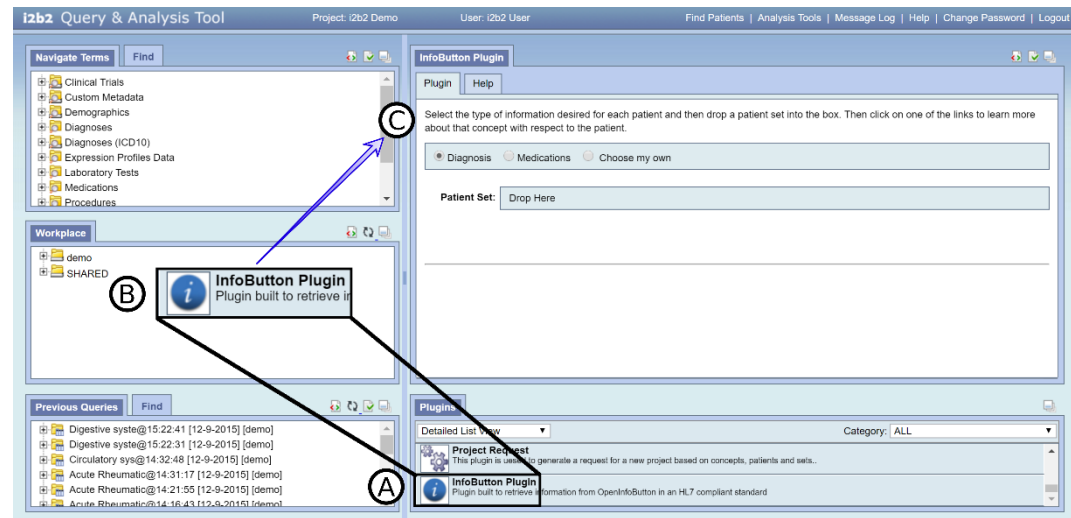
i2b2 Query & Analysis Tool Project: i2b2 Demo User: i2b2 User Find Patients | Analysis Tools | Message Log | Help | Change Password | Logout

Navigate Terms Find

Clinical Trials
Custom Metadata
Demographics
Diagnoses
Diagnoses (ICD10)
Expression Profiles Data
Laboratory Tests
Medications
Procedures

Workplace

demo
SHARED

InfoButton Plugin
Plugin built to retrieve in

Previous Queries Find

Digestive syste@15:22:41 [12-9-2015] [demo]
Digestive syste@15:22:31 [12-9-2015] [demo]
Circulatory sys@14:32:48 [12-9-2015] [demo]
Acute Rheumatic@14:31:17 [12-9-2015] [demo]
Acute Rheumatic@14:21:55 [12-9-2015] [demo]
Acute Rheumatic@14:16:43 [12-9-2015] [demo]

InfoButton Plugin

Plugin Help

Select the type of information desired for each patient and then drop a patient set into the box. Then click on one of the links to learn more about that concept with respect to the patient.

Diagnosis Medications Choose my own

Patient Set: Drop Here

Plugins

Detailed List View Category: ALL

Project Request
This plugin is used to generate a request for a new project based on concepts, patients and sets..

InfoButton Plugin
Plugin built to retrieve information from OpenInfoButton in an HL7 compliant standard

A
B
C